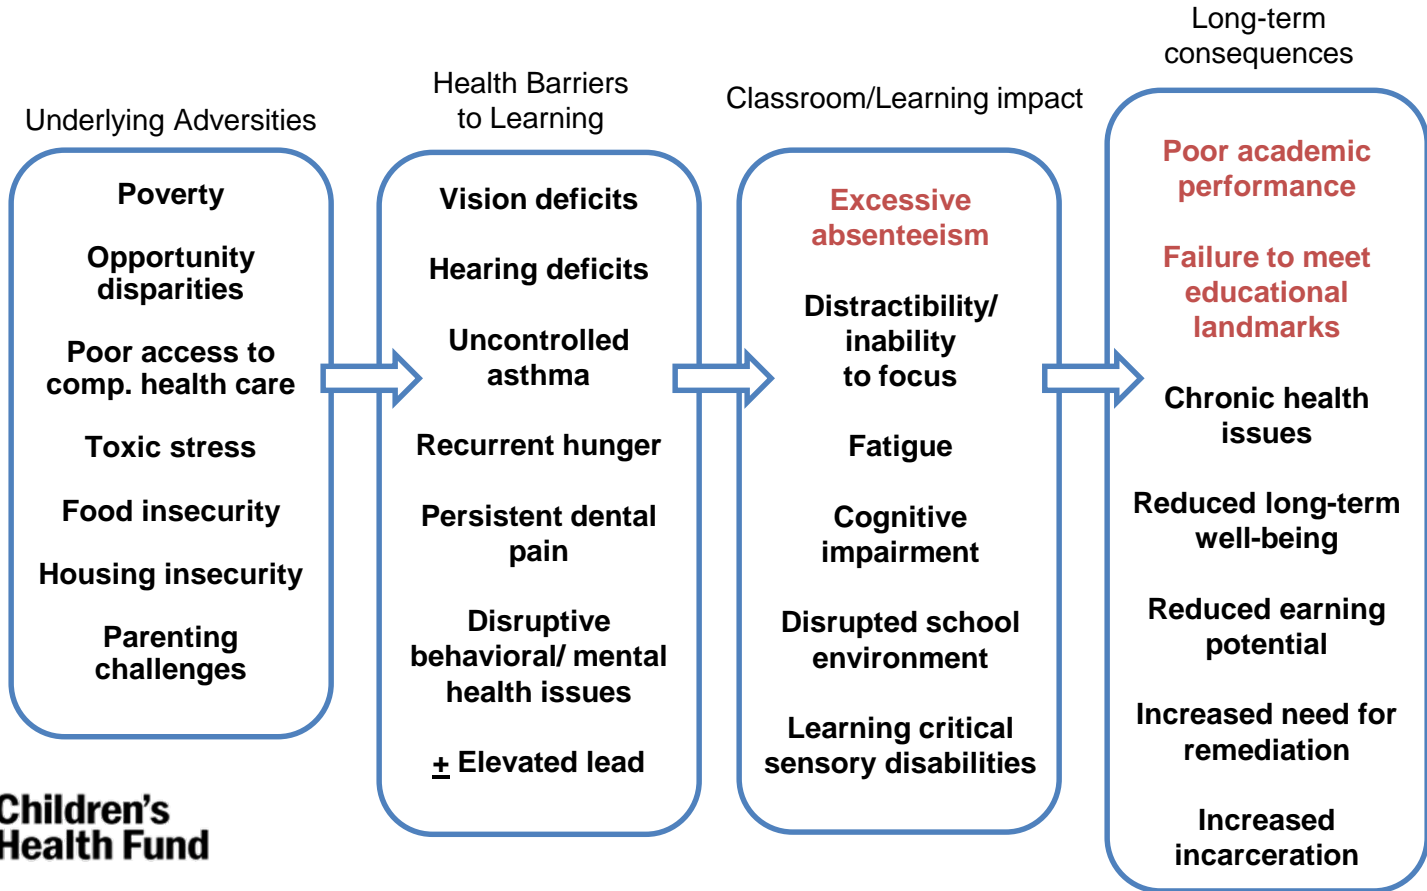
Underlying Adversities

Poverty

Opportunity disparities

Poor access to comp. health care

Toxic stress

Food insecurity

Housing insecurity

Parenting challenges

Health Barriers to Learning

Vision deficits

Hearing deficits

Uncontrolled asthma

Recurrent hunger

Persistent dental pain

Disruptive behavioral/ mental health issues

$\pm$ Elevated lead

Classroom/Learning impact

Excessive absenteeism

Distractibility/ inability to focus

Fatigue

Cognitive impairment

Disrupted school environment

Learning critical sensory disabilities

Long-term consequences

Poor academic performance

Failure to meet educational landmarks

Chronic health issues

Reduced long-term well-being

Reduced earning potential

Increased need for remediation

Increased incarceration

Children's Health Fund